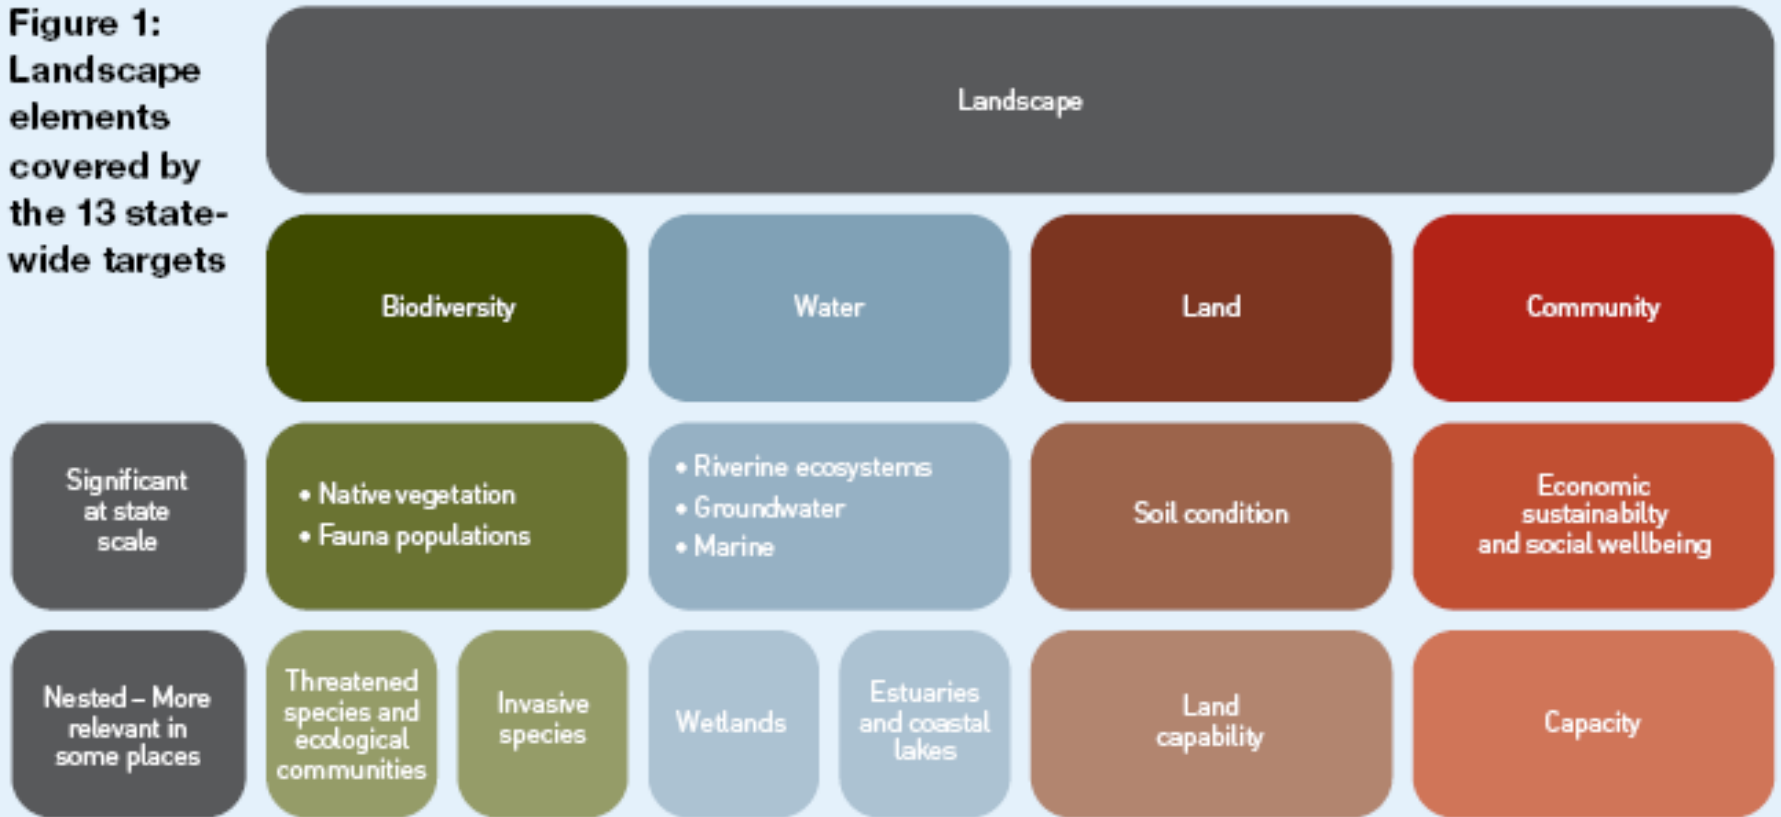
Figure 1: Landscape elements covered by the 13 statewide targets

Landscape

Biodiversity

Water

Land

Community

Significant at state scale

• Native vegetation
• Fauna populations

• Riverine ecosystems
• Groundwater
• Marine

Soil condition

Economic sustainabilty and social wellbeing

Nested – More relevant in some places

Threatened species and ecological communities

Invasive species

Wetlands

Estuaries and coastal lakes

Land capability

Capacity